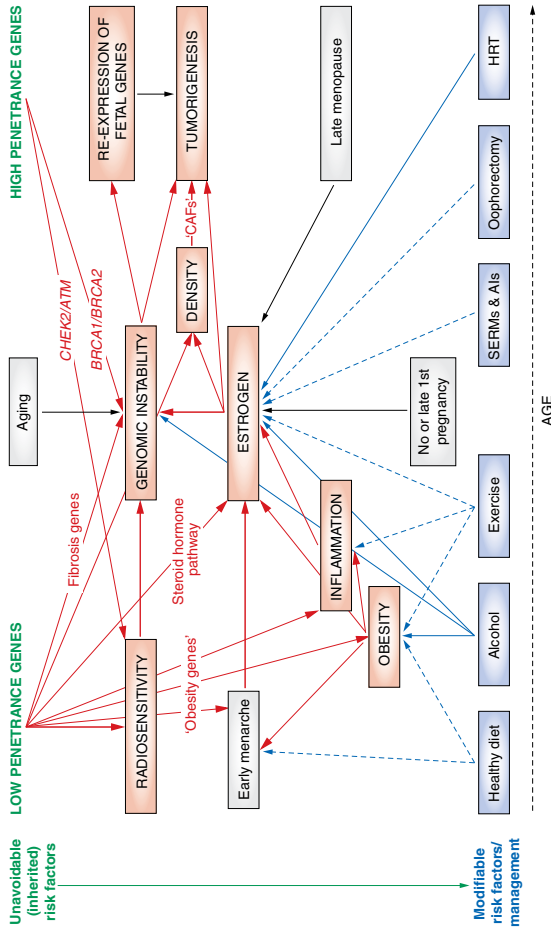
HIGH PENETRANCE GENES

RE-EXPRESSION OF FETAL GENES

TUMORIGENESIS

Late menopause

HRT

Oophorectomy

'CAFs'

DENSITY

CHEK2/ATM

BRCA1/BRCA2

GENOMIC INSTABILITY

ESTROGEN

SERMs & AIs

Aging

No or late 1st pregnancy

AGE

Fibrosis genes

Steroid hormone pathway

INFLAMMATION

Exercise

LOW PENETRANCE GENES

RADIOSENSITIVITY

'Obesity genes'

OBESITY

Alcohol

Early menarche

Healthy diet

Unavoidable (inherited) risk factors

Modifiable risk factors/ management